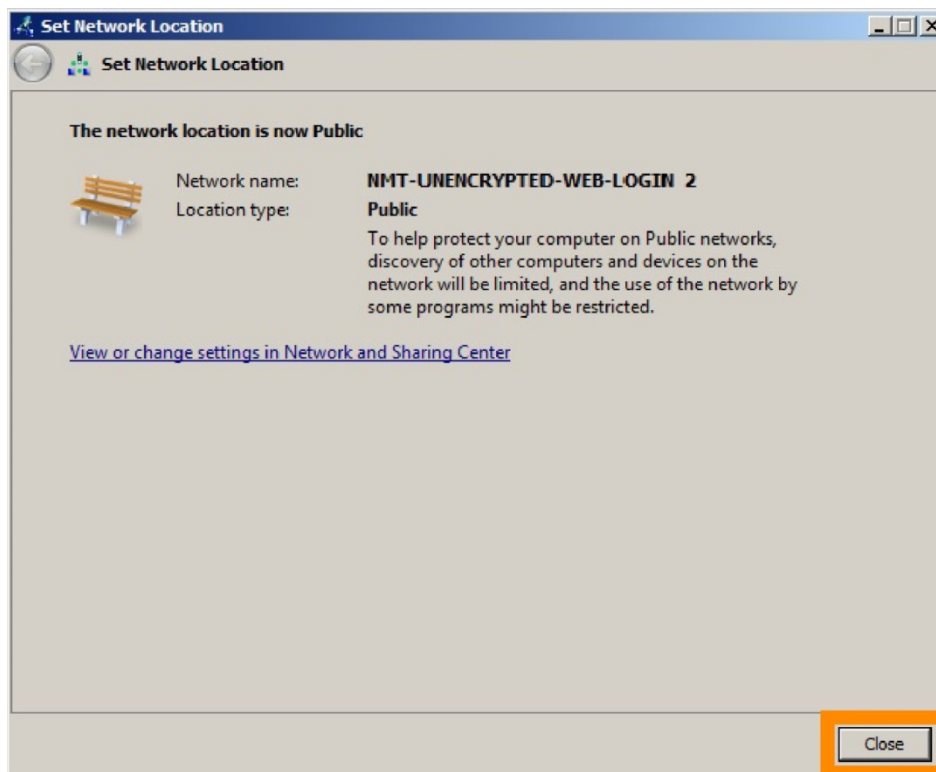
Set Network Location

Set Network Location

The network location is now Public

| Network name: | NMT-UNENCRYPTED-WEB-LOGIN 2 |
|---|---|
| Location type: | Public |
| | To help protect your computer on Public networks, discovery of other computers and devices on the network will be limited, and the use of the network by some programs might be restricted. |

View or change settings in Network and Sharing Center

Close